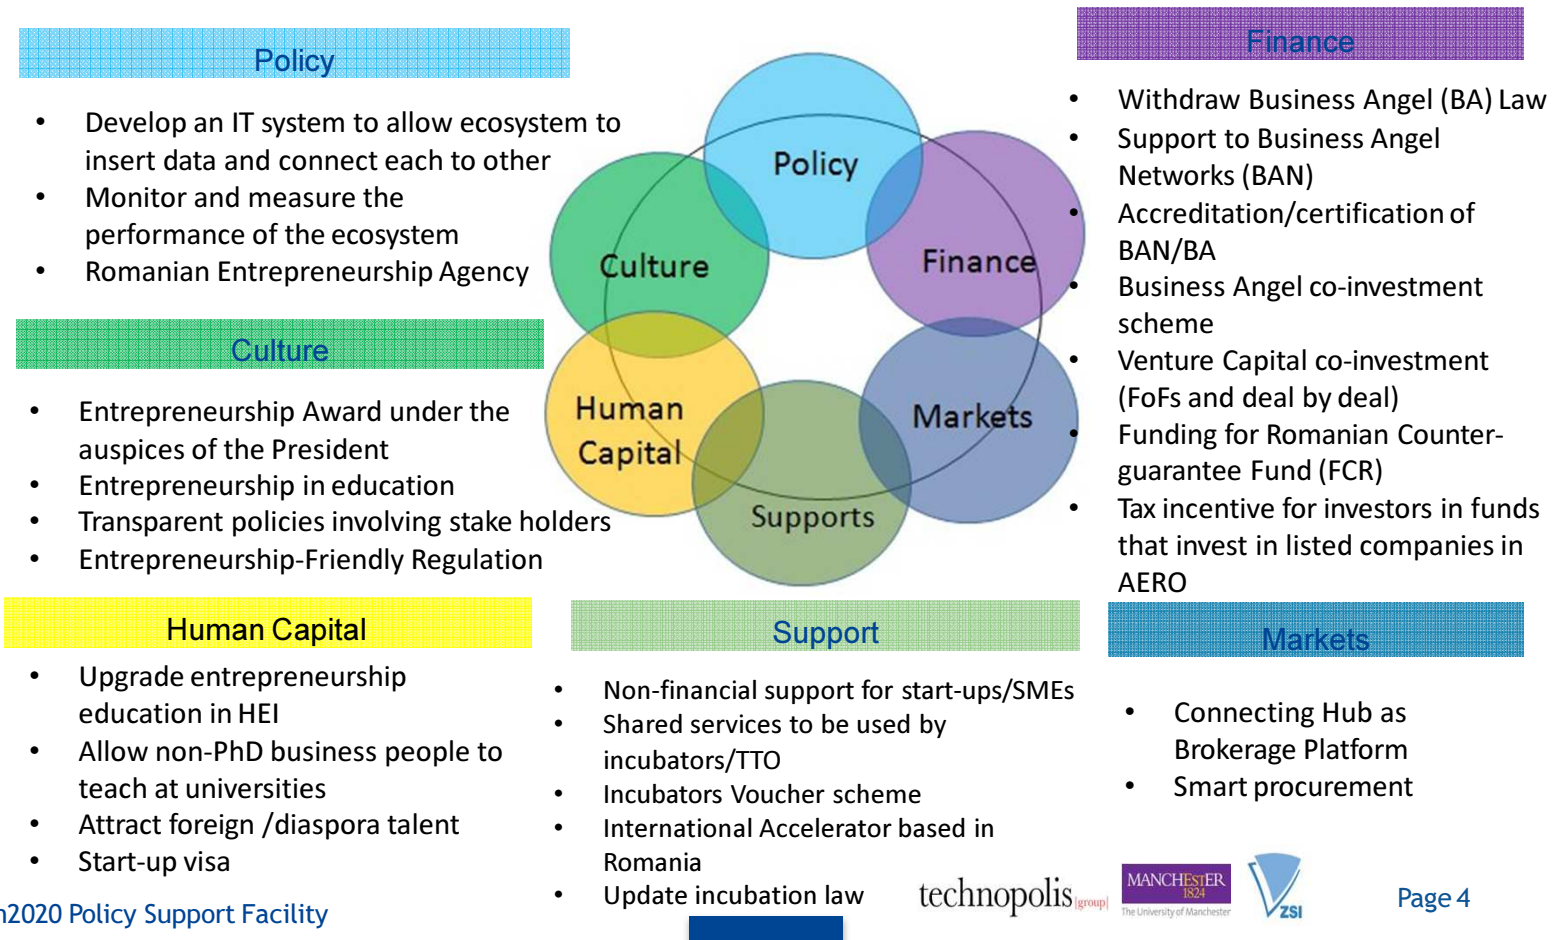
Policy

- Develop an IT system to allow ecosystem to insert data and connect each to other
- Monitor and measure the performance of the ecosystem
- Romanian Entrepreneurship Agency

Culture

- Entrepreneurship Award under the auspices of the President
- Entrepreneurship in education
- Transparent policies involving stake holders
- Entrepreneurship-Friendly Regulation

Policy
Culture
Finance
Human Capital
Markets
Supports

Finance

- Withdraw Business Angel (BA) Law
- Support to Business Angel Networks (BAN)
- Accreditation/certification of BAN/BA
- Business Angel co-investment scheme
- Venture Capital co-investment (FoFs and deal by deal)
- Funding for Romanian Counter-guarantee Fund (FCR)
- Tax incentive for investors in funds that invest in listed companies in AERO

Human Capital

- Upgrade entrepreneurship education in HEI
- Allow non-PhD business people to teach at universities
- Attract foreign /diaspora talent
- Start-up visa

Support

- Non-financial support for start-ups/SMEs
- Shared services to be used by incubators/TTO
- Incubators Voucher scheme
- International Accelerator based in Romania
- Update incubation law

Markets

- Connecting Hub as Brokerage Platform
- Smart procurement

n2020 Policy Support Facility

technopolis |group| MANCHESTER 1824 The University of Manchester ZSI Page 4